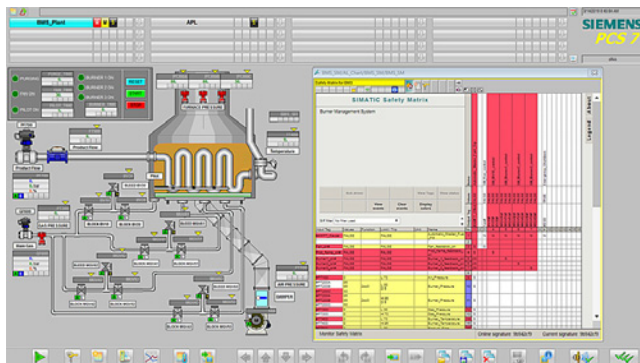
BMS_Plant

APL

SIEMENS

PCS 7

PURGING

BURNER 1 ON

BURNER 2 ON

BURNER 3 ON

RESET

START

STOP

Product Flow

Temperature

Gas Flow

Main Gas

BLOCK VALVE

DAMPER

SIMATIC Safety Matrix

Burner Management System

Legend

Monitor Safety Matrix